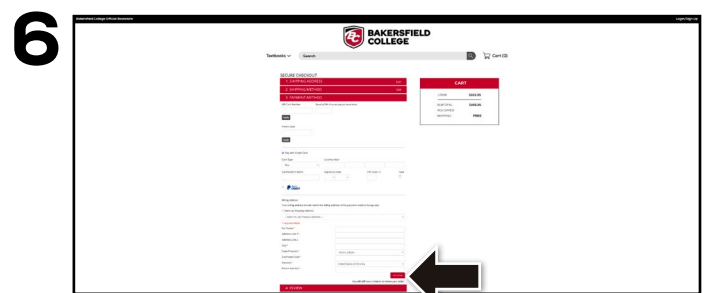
6

Bakersfield College Official Bookstore

Login/Sign Up

BAKERSFIELD COLLEGE

Textbooks

Search

Cart (0)

SECURE CHECKOUT

1. SHIPPING ADDRESS

2. SHIPPING METHOD

3. PAYMENT METHOD

CART

SUBTOTAL

SHIPPING

FREE

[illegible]

4. REVIEW